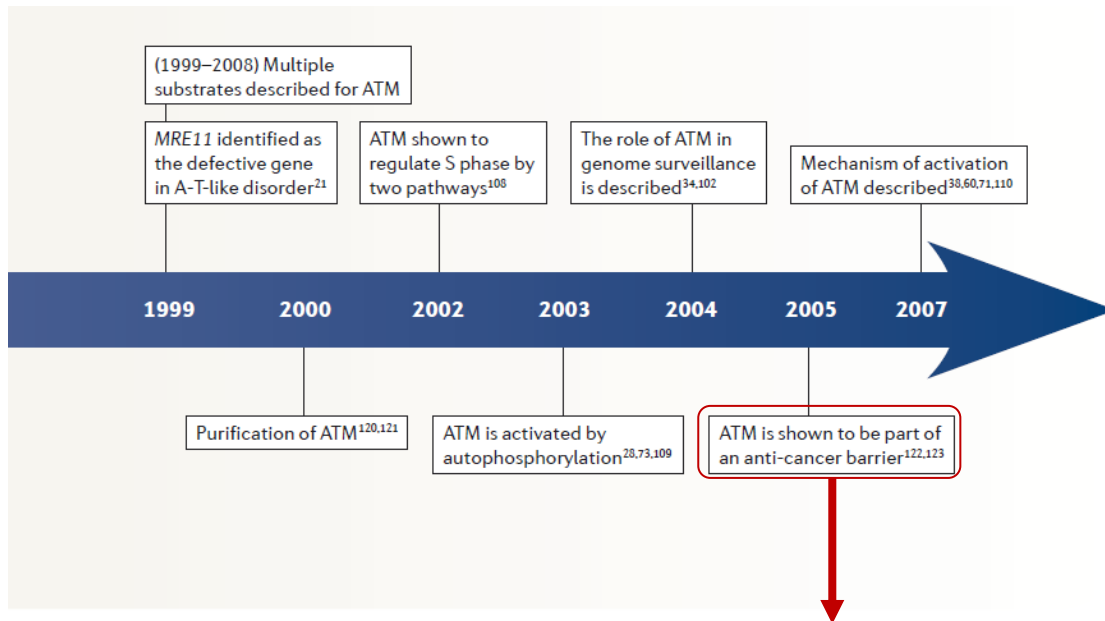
(1999–2008) Multiple substrates described for ATM

MRE11 identified as the defective gene in A-T-like disorder$^{21}$

ATM shown to regulate S phase by two pathways$^{108}$

The role of ATM in genome surveillance is described$^{34,102}$

Mechanism of activation of ATM described$^{38,60,71,110}$

1999 2000 2002 2003 2004 2005 2007

Purification of ATM$^{120,121}$

ATM is activated by autophosphorylation$^{28,73,109}$

ATM is shown to be part of an anti-cancer barrier$^{122,123}$